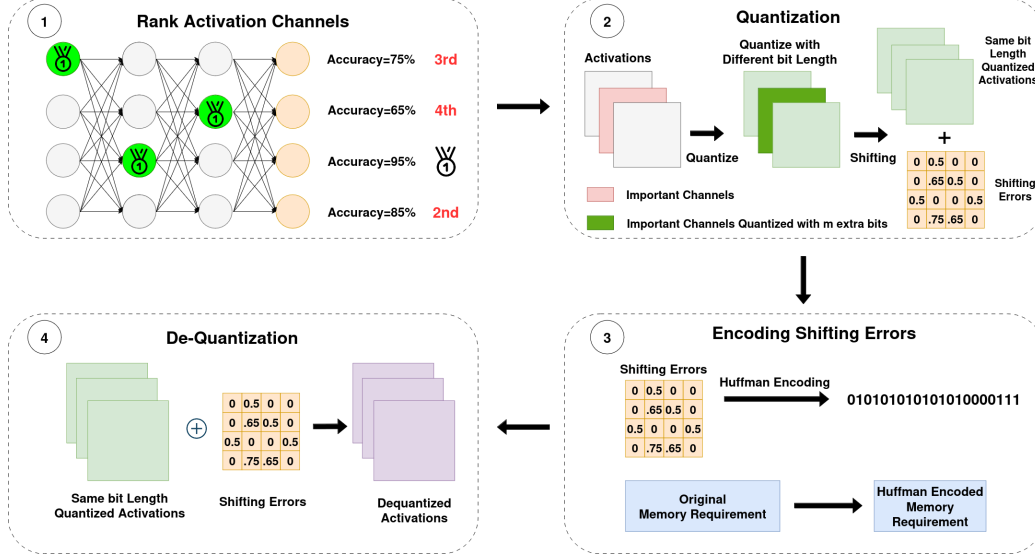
1
Rank Activation Channels

Accuracy=75% 3rd
Accuracy=65% 4th
Accuracy=95%
Accuracy=85% 2nd

2
Quantization

Activations
Quantize with Different bit Length
Same bit Length Quantized Activations
Quantize
Shifting
+

| 0 | 0.5 | 0 | 0 |
|---|---|---|---|
| 0 | .65 | 0.5 | 0 |
| 0.5 | 0 | 0 | 0.5 |
| 0 | .75 | .65 | 0 |

Shifting Errors

Important Channels
Important Channels Quantized with m extra bits

3
Encoding Shifting Errors

Shifting Errors

| 0 | 0.5 | 0 | 0 |
|---|---|---|---|
| 0 | .65 | 0.5 | 0 |
| 0.5 | 0 | 0 | 0.5 |
| 0 | .75 | .65 | 0 |

Huffman Encoding
01010101010101000111

Original Memory Requirement
Huffman Encoded Memory Requirement

4
De-Quantization

| 0 | 0.5 | 0 | 0 |
|---|---|---|---|
| 0 | .65 | 0.5 | 0 |
| 0.5 | 0 | 0 | 0.5 |
| 0 | .75 | .65 | 0 |

Same bit Length Quantized Activations
Shifting Errors
Dequantized Activations